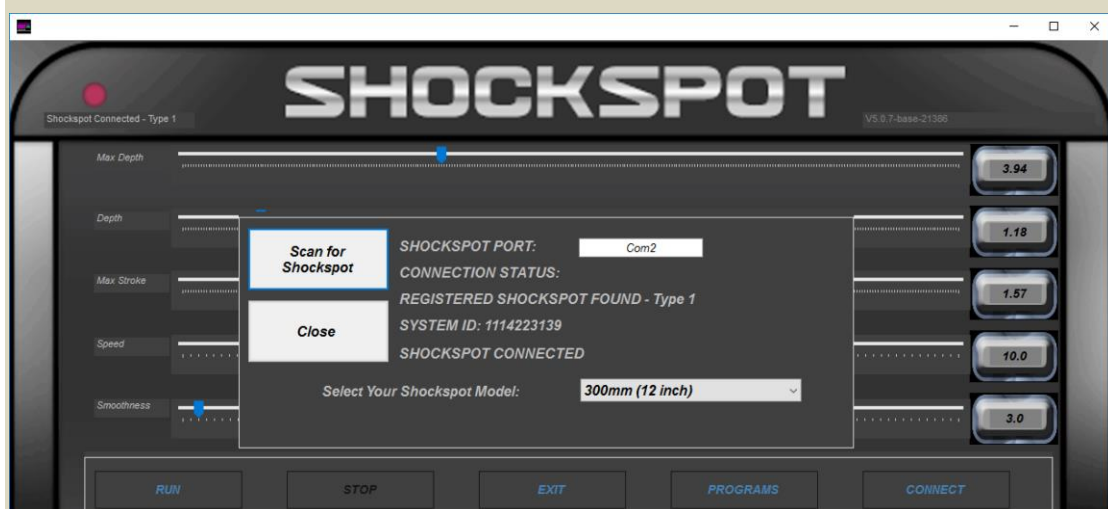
SHOCKSPOT

Shockspot Connected - Type 1

V5.0.7-base-21386

Max Depth
3.94

Depth
1.18

Max Stroke
1.57

Speed
10.0

Smoothness
3.0

Scan for Shockspot

Close

SHOCKSPOT PORT: Com2

CONNECTION STATUS:

REGISTERED SHOCKSPOT FOUND - Type 1

SYSTEM ID: 1114223139

SHOCKSPOT CONNECTED

Select Your Shockspot Model: 300mm (12 inch)

RUN
STOP
EXIT
PROGRAMS
CONNECT